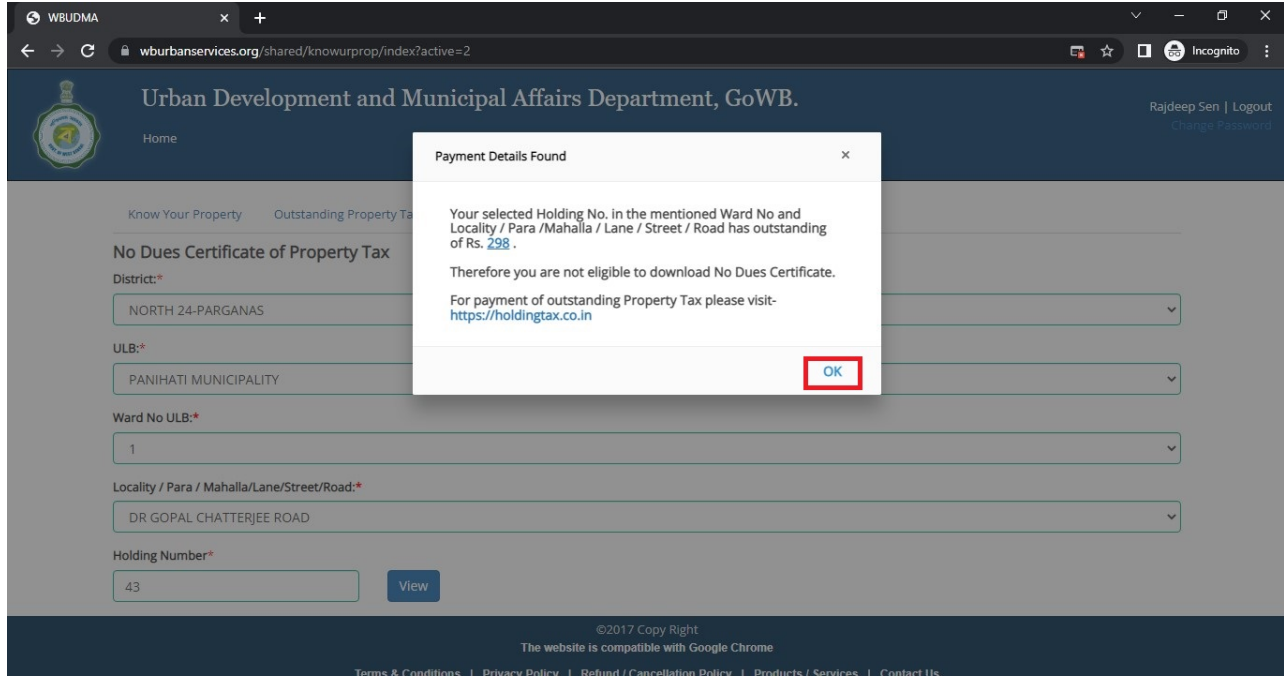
WBUDMA

wburbanservices.org/shared/knowurprop/index?active=2

Incognito

Urban Development and Municipal Affairs Department, GoWB.

Home

Rajdeep Sen | Logout
Change Password

Know Your Property Outstanding Property Ta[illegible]

No Dues Certificate of Property Tax

District:*

NORTH 24-PARGANAS

ULB:*

PANIHATI MUNICIPALITY

Ward No ULB:*

1

Locality / Para / Mahalla/Lane/Street/Road:*

DR GOPAL CHATTERJEE ROAD

Holding Number*

43

View

Payment Details Found

×

Your selected Holding No. in the mentioned Ward No and Locality / Para /Mahalla / Lane / Street / Road has outstanding of Rs. 298 .

Therefore you are not eligible to download No Dues Certificate.

For payment of outstanding Property Tax please visit- https://holdingtax.co.in

OK

©2017 Copy Right
The website is compatible with Google Chrome

Terms & Conditions | Privacy Policy | Refund / Cancellation Policy | Products / Services | Contact Us